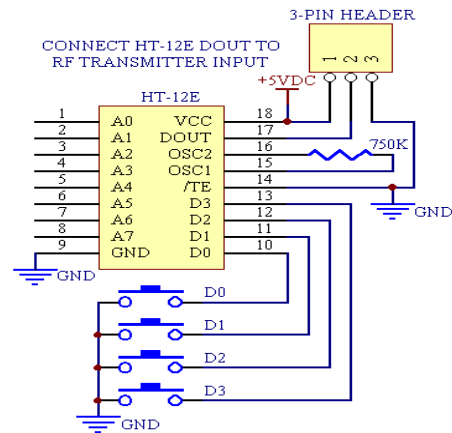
3-PIN HEADER

CONNECT HT-12E DOUT TO RF TRANSMITTER INPUT

1 2 3

+5VDC

HT-12E

1 A0
2 A1
3 A2
4 A3
5 A4
6 A5
7 A6
8 A7
9 GND

VCC 18
DOUT 17
OSC2 16
OSC1 15
/TE 14
D3 13
D2 12
D1 11
D0 10

750K

GND

GND

D0
D1
D2
D3

GND